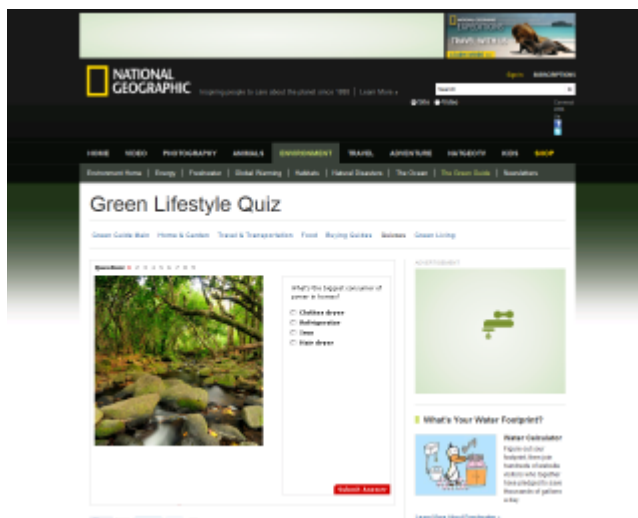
NATIONAL GEOGRAPHIC

Inspiring people to care about the planet since 1888 | Learn More »

Sign in SUBSCRIPTIONS

Search

Site Video

HOME VIDEO PHOTOGRAPHY ANIMALS ENVIRONMENT TRAVEL ADVENTURE NATGEOTV KIDS SHOP

Environment Home | Energy | Freshwater | Global Warming | Habitats | Natural Disasters | The Ocean | The Green Guide | Foundations

Green Lifestyle Quiz

Green Guide Main Home & Garden Travel & Transportation Food Buying Guides Quizzes Green Living

Question: 1 2 3 4 5 6 7 8 9

What's the biggest consumer of power in homes?

Clothes dryer
Refrigerator
Oven
Hair dryer

Submit Answer

ADVERTISEMENT

What's Your Water Footprint?

Water Calculator

Figure out your footprint, then join hundreds of website visitors who together have pledged to save thousands of gallons a day.

Learn More About Freshwater »